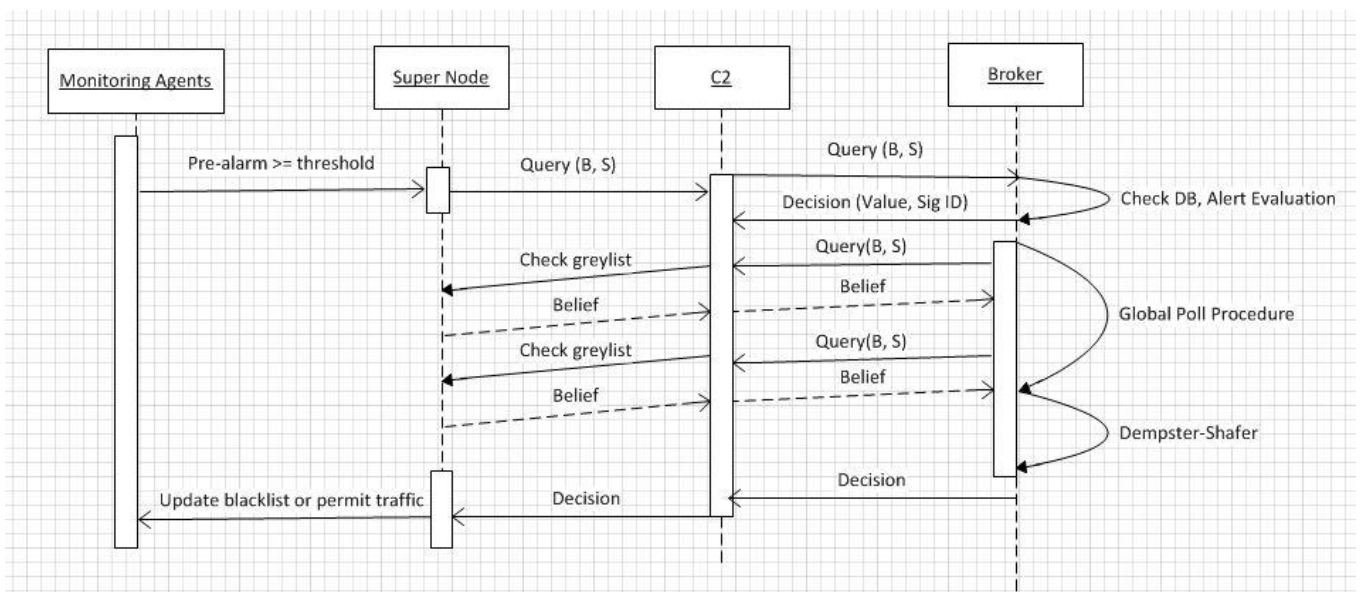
Monitoring Agents

Super Node

C2

Broker

Pre-alarm >= threshold

Query (B, S)

Query (B, S)

Check DB, Alert Evaluation

Decision (Value, Sig ID)

Query(B, S)

Check greylist

Belief

Belief

Global Poll Procedure

Check greylist

Query(B, S)

Belief

Belief

Dempster-Shafer

Decision

Update blacklist or permit traffic

Decision